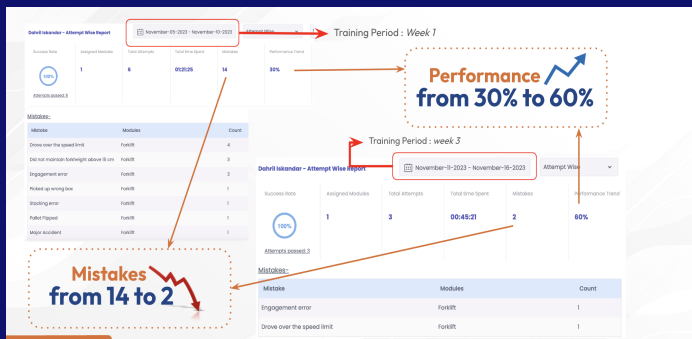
Dahril Iskandar - Attempt Wise Report

November-05-2023 - November-10-2023

Attempt Wise

Training Period : *Week 1*

| Success Rate | Assigned Modules | Total Attempts | Total time Spent | Mistakes | Performance Trend |
|---|---|---|---|---|---|
| 100% | 1 | 6 | 01:21:25 | 14 | 30% |

Attempts passed: 3

Performance from 30% to 60%

Mistakes-

| Mistake | Modules | Count |
|---|---|---|
| Drove over the speed limit | Forklift | 4 |
| Did not maintain forkheight above 15 cm | Forklift | 3 |
| Engagement error | Forklift | 2 |
| Picked up wrong box | Forklift | 1 |
| Stacking error | Forklift | 1 |
| Pallet Flipped | Forklift | 1 |
| Major Accident | Forklift | 1 |

Training Period : *week 3*

Dahril Iskandar - Attempt Wise Report

November-11-2023 - November-16-2023

Attempt Wise

| Success Rate | Assigned Modules | Total Attempts | Total time Spent | Mistakes | Performance Trend |
|---|---|---|---|---|---|
| 100% | 1 | 3 | 00:45:21 | 2 | 60% |

Attempts passed: 3

Mistakes from 14 to 2

Mistakes-

| Mistake | Modules | Count |
|---|---|---|
| Engagement error | Forklift | 1 |
| Drove over the speed limit | Forklift | 1 |